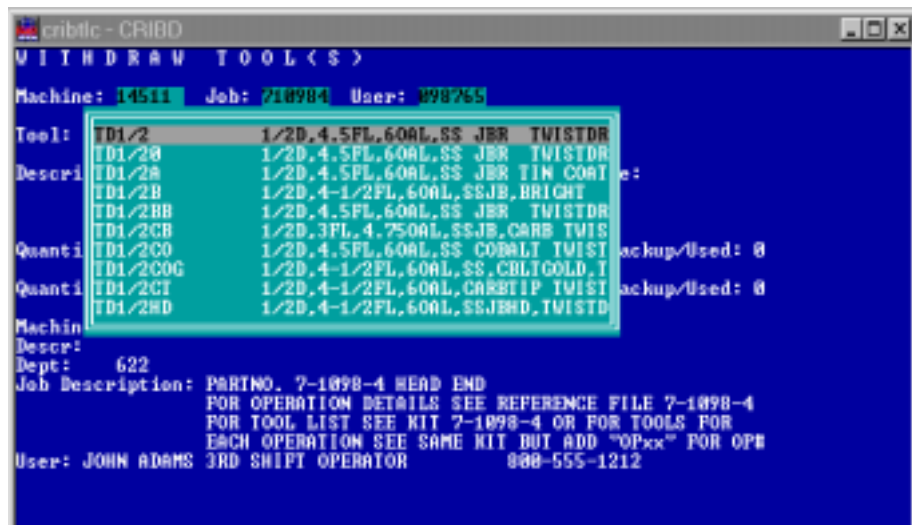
cribtlc - CRIBD

WITHDRAW TOOL(S)

Machine: 14511 Job: 710984 User: 098765

Tool:

| | |
|---|---|
| TD1/2 | 1/2D,4.5FL,60AL,SS JBR TWISTDR |
| TD1/20 | 1/2D,4.5FL,60AL,SS JBR TWISTDR |
| TD1/2A | 1/2D,4.5FL,60AL,SS JBR TIN COAT |
| TD1/2B | 1/2D,4-1/2FL,60AL,SSJB,BRIGHT |
| TD1/2BB | 1/2D,4.5FL,60AL,SS JBR TWISTDR |
| TD1/2CB | 1/2D,3FL,4.75OAL,SSJB,CARB TWIS |
| TD1/2CO | 1/2D,4.5FL,60AL,SS COBALT TWIST |
| TD1/2COG | 1/2D,4-1/2FL,60AL,SS,CBLTGOLD,T |
| TD1/2CT | 1/2D,4-1/2FL,60AL,CARBTIP TWIST |
| TD1/2HD | 1/2D,4-1/2FL,60AL,SSJBHD,TWISTD |

Descri e:

Quanti ackup/Used: 0

Quanti ackup/Used: 0

Machin
Descr:
Dept: 622
Job Description: PARTNO. 7-1098-4 HEAD END
FOR OPERATION DETAILS SEE REFERENCE FILE 7-1098-4
FOR TOOL LIST SEE KIT 7-1098-4 OR FOR TOOLS FOR
EACH OPERATION SEE SAME KIT BUT ADD "OPxx" FOR OP#
User: JOHN ADAMS 3RD SHIFT OPERATOR 800-555-1212